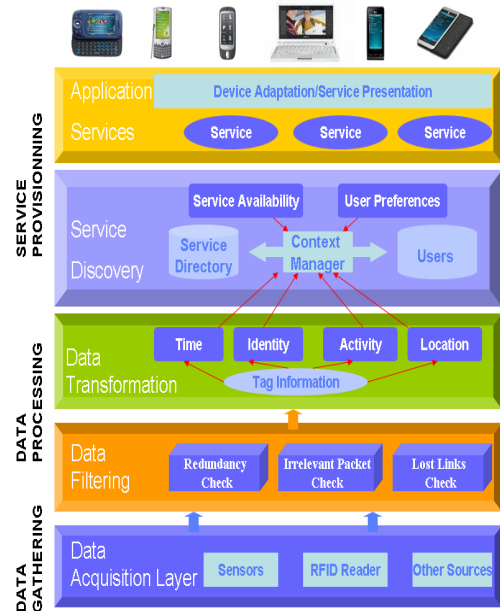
SERVICE PROVISIONNING

Application

Device Adaptation/Service Presentation

Services

Service

Service

Service

Service Discovery

Service Availability

User Preferences

Service Directory

Context Manager

Users

DATA PROCESSING

Data Transformation

Time

Identity

Activity

Location

Tag Information

Data Filtering

Redundancy Check

Irrelevant Packet Check

Lost Links Check

DATA GATHERING

Data Acquisition Layer

Sensors

RFID Reader

Other Sources